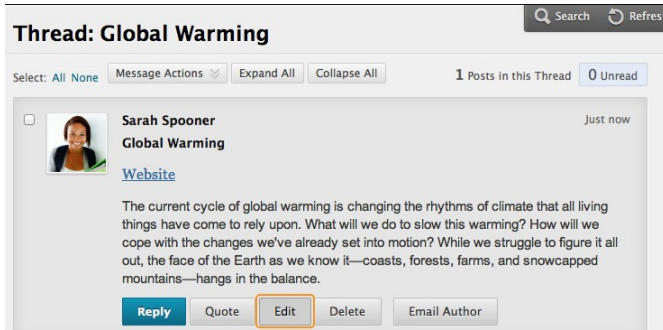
Search Refres

Thread: Global Warming

Select: All None Message Actions Expand All Collapse All 1 Posts in this Thread 0 Unread

Sarah Spooner
Global Warming
Just now

Website

The current cycle of global warming is changing the rhythms of climate that all living things have come to rely upon. What will we do to slow this warming? How will we cope with the changes we've already set into motion? While we struggle to figure it all out, the face of the Earth as we know it—coasts, forests, farms, and snowcapped mountains—hangs in the balance.

Reply Quote Edit Delete Email Author